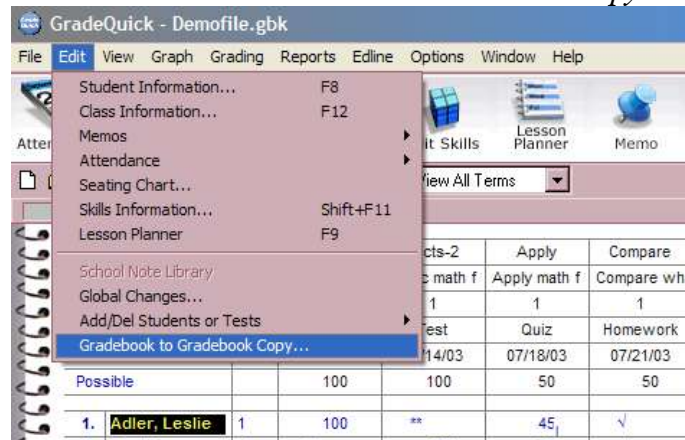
GradeQuick - Demofile.gbk

File Edit View Graph Grading Reports Edline Options Window Help

Atter

it Skills

Lesson Planner

Memo

Student Information... F8
Class Information... F12
Memos
Attendance
Seating Chart...
Skills Information... Shift+F11
Lesson Planner F9
School Note Library
Global Changes...
Add/Del Students or Tests
Gradebook to Gradebook Copy...

View All Terms

| | | | cts-2 | Apply | Compare |
|---|---|---|---|---|---|
| | | | c math f | Apply math f | Compare wh |
| | | | 1 | 1 | 1 |
| | | | Test | Quiz | Homework |
| | | | /14/03 | 07/18/03 | 07/21/03 |
| Possible | | 100 | 100 | 50 | 50 |
| 1. Adler, Leslie | 1 | 100 | ** | 45 | √ |